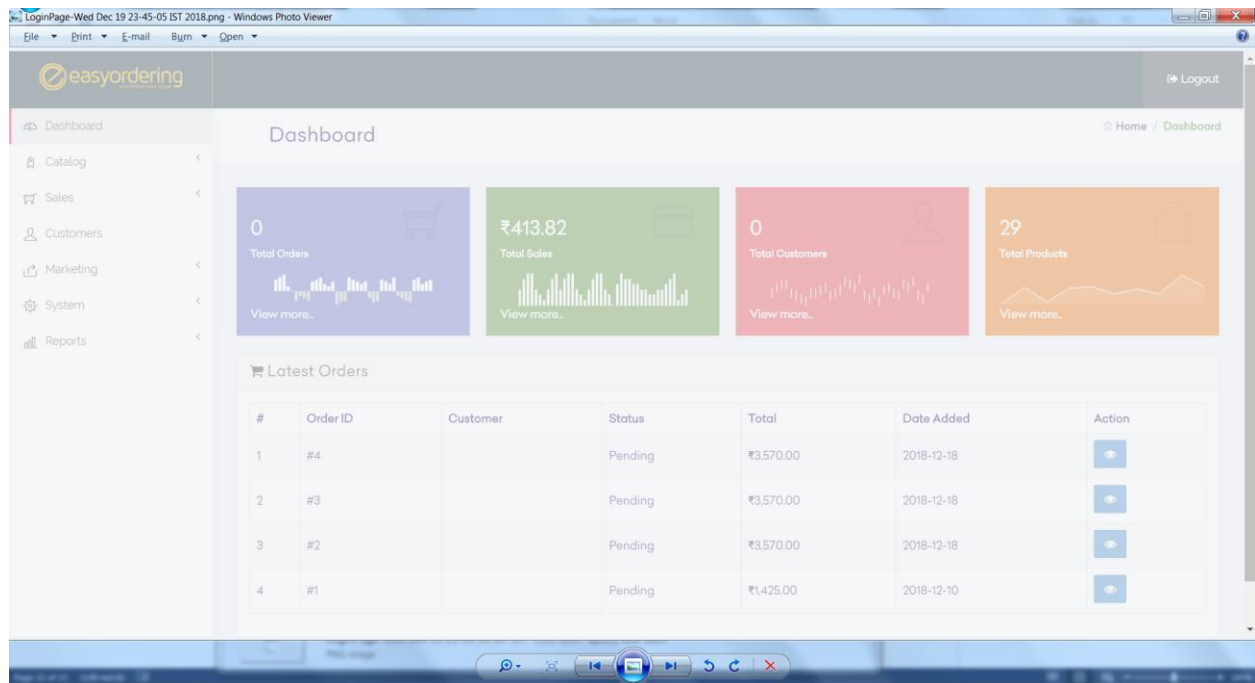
LoginPage-Wed Dec 19 23-45-05 IST 2018.png - Windows Photo Viewer

File Print E-mail Burn Open

easyordering

Logout

Dashboard
Catalog
Sales
Customers
Marketing
System
Reports

Dashboard

Home / Dashboard

0
Total Orders
View more..

₹413.82
Total Sales
View more..

0
Total Customers
View more..

29
Total Products
View more..

Latest Orders

| # | Order ID | Customer | Status | Total | Date Added | Action |
|---|---|---|---|---|---|---|
| 1 | #4 | | Pending | ₹3,570.00 | 2018-12-18 | |
| 2 | #3 | | Pending | ₹3,570.00 | 2018-12-18 | |
| 3 | #2 | | Pending | ₹3,570.00 | 2018-12-18 | |
| 4 | #1 | | Pending | ₹1,425.00 | 2018-12-10 | |